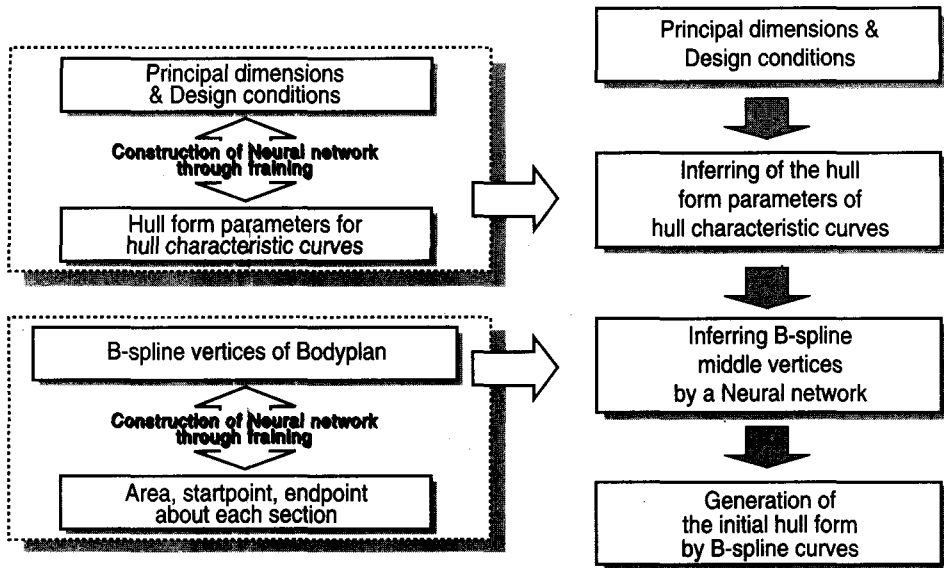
Principal dimensions & Design conditions

Construction of Neural network through training

Hull form parameters for hull characteristic curves

B-spline vertices of Bodyplan

Construction of Neural network through training

Area, startpoint, endpoint about each section

Principal dimensions & Design conditions

Inferring of the hull form parameters of hull characteristic curves

Inferring B-spline middle vertices by a Neural network

Generation of the initial hull form by B-spline curves